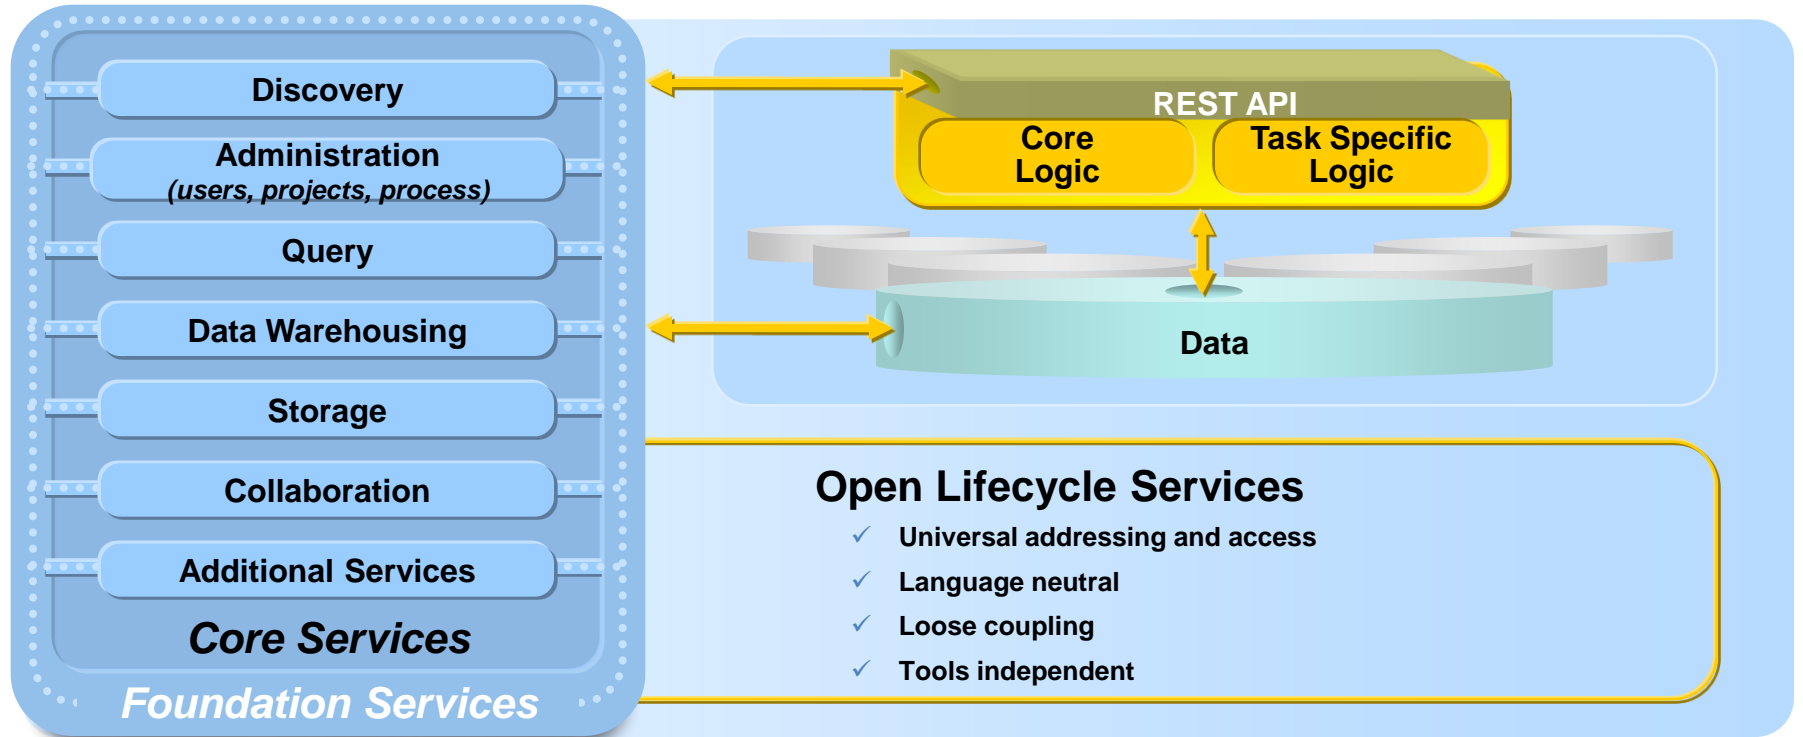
Discovery

Administration
(users, projects, process)

Query

Data Warehousing

Storage

Collaboration

Additional Services

Core Services

Foundation Services

REST API

Core Logic

Task Specific Logic

Data

Open Lifecycle Services

✓ Universal addressing and access
✓ Language neutral
✓ Loose coupling
✓ Tools independent